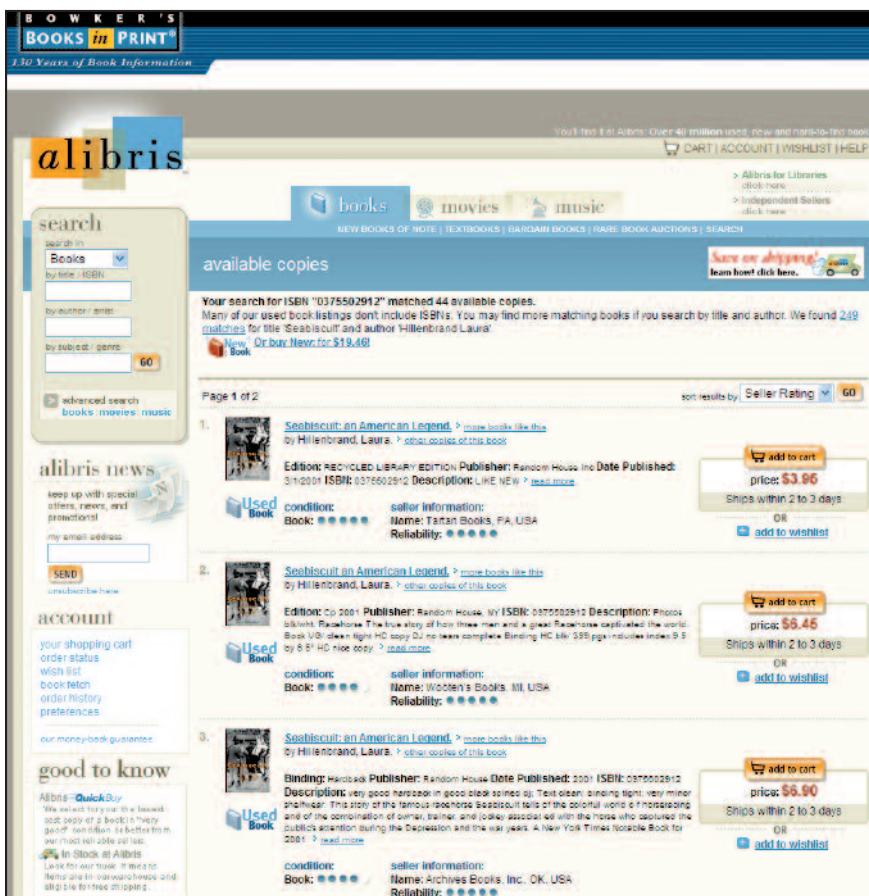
BOWKER'S
BOOKS in PRINT®
130 Years of Book Information

alibris

You'll find it at Alibris: Over 40 million used, new and hard-to-find books
CART | ACCOUNT | WISHLIST | HELP

books movies music

> Alibris for Libraries click here
> Independent Sellers click here

NEW BOOKS OF NOTE | TEXTBOOKS | BARGAIN BOOKS | RARE BOOK AUCTIONS | SEARCH

search
search in
Books
by title / ISBN
by author / artist
by subject / genre
GO
advanced search
books | movies | music

available copies

Save on shipping! learn how! click here.

Your search for ISBN "0375502912" matched 44 available copies.
Many of our used book listings don't include ISBNs. You may find more matching books if you search by title and author. We found 249 matches for title 'Seabiscuit' and author 'Hillenbrand Laura'.
New Book Or buy New: for $19.46!

Page 1 of 2
sort results by Seller Rating GO

1. Seabiscuit: an American Legend. > more books like this
by Hillenbrand, Laura. > other copies of this book
Edition: RECYCLED LIBRARY EDITION Publisher: Random House Inc Date Published: 3/1/2001 ISBN: 0375502912 Description: LIKE NEW > read more
Used Book
condition:
Book: ●●●●●
seller information:
Name: Tartan Books, PA, USA
Reliability: ●●●●●
add to cart
price: $3.96
Ships within 2 to 3 days
OR
add to wishlist

2. Seabiscuit an American Legend. > more books like this
by Hillenbrand, Laura. > other copies of this book
Edition: Cp 2001 Publisher: Random House, NY ISBN: 0375502912 Description: Photos blk/wht. Racehorse The true story of how three men and a great Racehorse captivated the world. Book VG/ clean tight HC copy DJ no tears complete Binding HC blk/ 399 pgs includes index 9.5 by 6.5" HC nice copy > read more
Used Book
condition:
Book: ●●●●
seller information:
Name: Wooten's Books, MI, USA
Reliability: ●●●●●
add to cart
price: $6.45
Ships within 2 to 3 days
OR
add to wishlist

3. Seabiscuit: an American Legend. > more books like this
by Hillenbrand, Laura. > other copies of this book
Binding: Hardback Publisher: Random House Date Published: 2001 ISBN: 0375502912
Description: very good hardback in good black soiled dj. Text clean, binding tight, very minor shelfwear. This story of the famous racehorse Seabiscuit tells of the colorful world of horseracing and of the combination of owner, trainer, and jockey associated with the horse who captured the public's attention during the Depression and the war years. A New York Times Notable Book for 2001. > read more
Used Book
condition:
Book: ●●●●
seller information:
Name: Archives Books, Inc, OK, USA
Reliability: ●●●●●
add to cart
price: $6.90
Ships within 2 to 3 days
OR
add to wishlist

alibris news
keep up with special offers, news, and promotions!
my email address
SEND
unsubscribe here

account
your shopping cart
order status
wish list
booktech
order history
preferences
our money-back guarantee

good to know
Alibris QuickBuy
We select for you the lowest cost copy of a book in "very good" condition or better from our most reliable sellers.
In Stock at Alibris
Look for our truck. It means items are in our warehouse and eligible for free shipping.